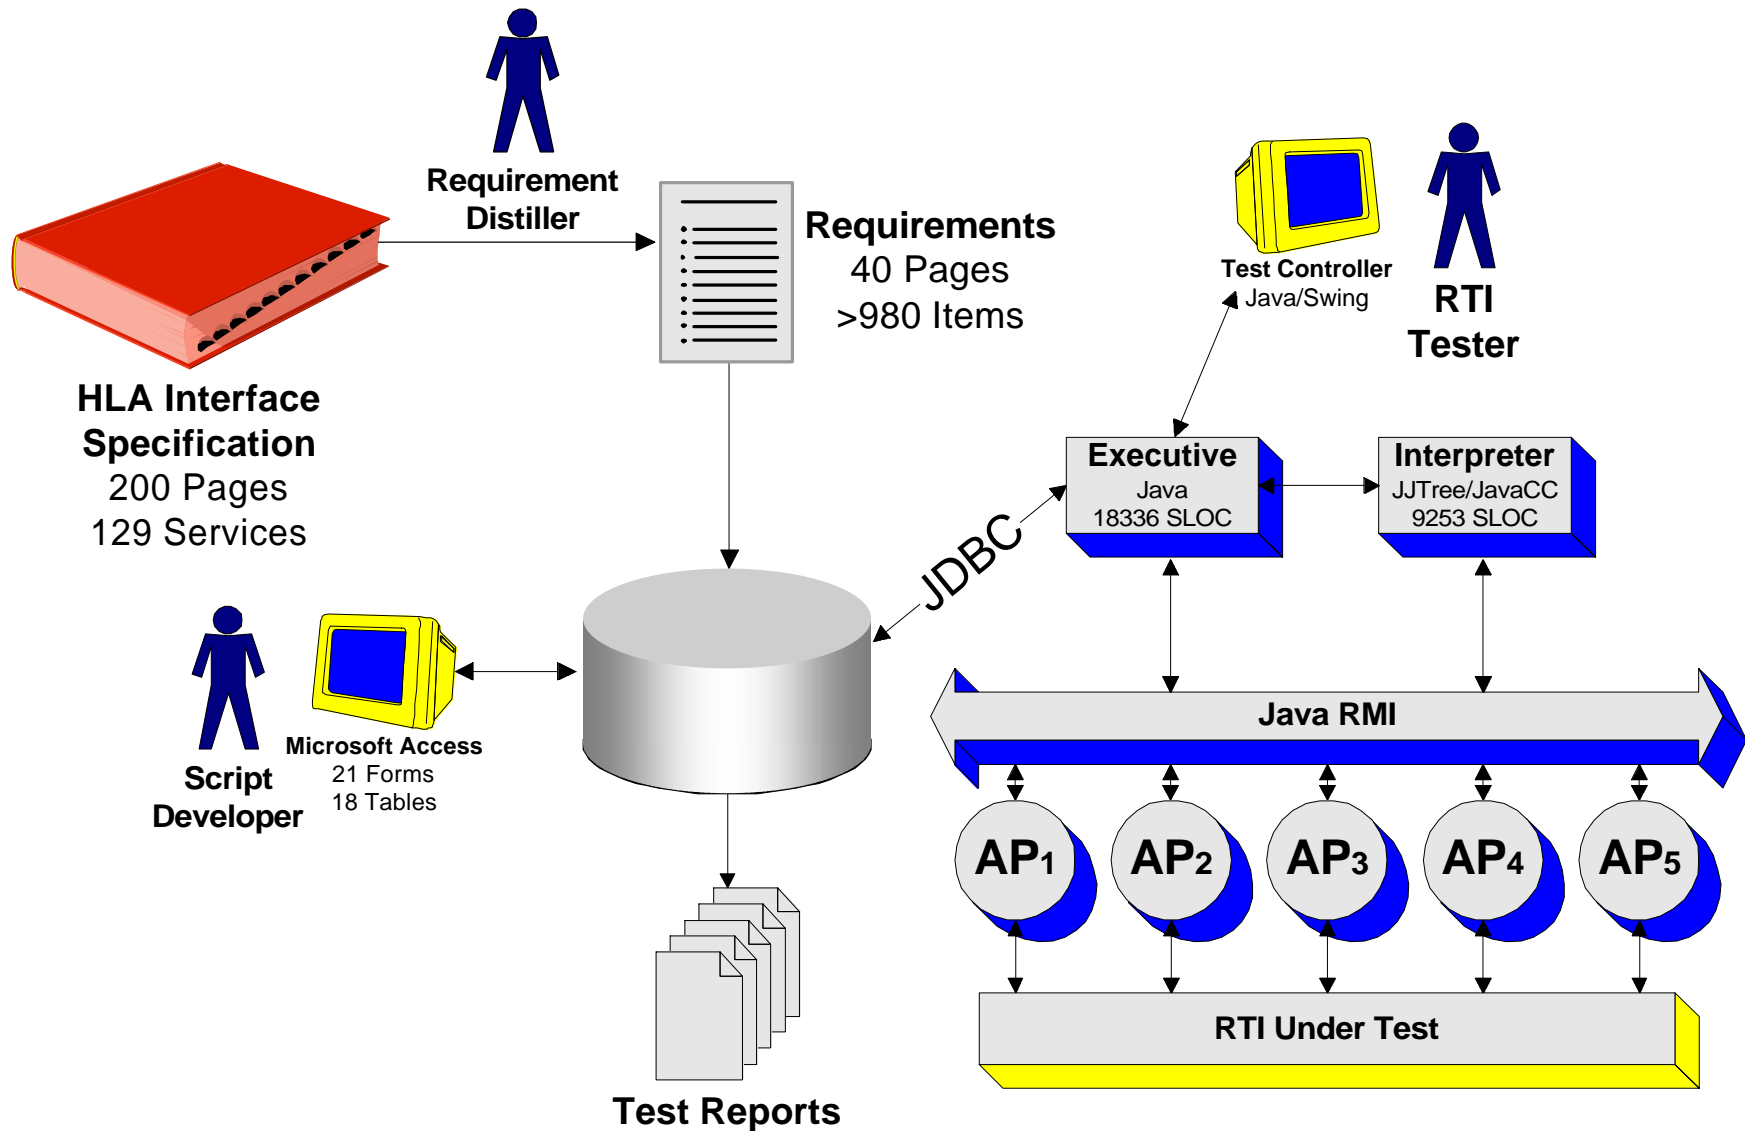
Requirement Distiller

Requirements
40 Pages
>980 Items

Test Controller
Java/Swing

RTI Tester

HLA Interface Specification
200 Pages
129 Services

Executive
Java
18336 SLOC

Interpreter
JJTree/JavaCC
9253 SLOC

JDBC

Script Developer

Microsoft Access
21 Forms
18 Tables

Java RMI

$AP_1$ $AP_2$ $AP_3$ $AP_4$ $AP_5$

RTI Under Test

Test Reports